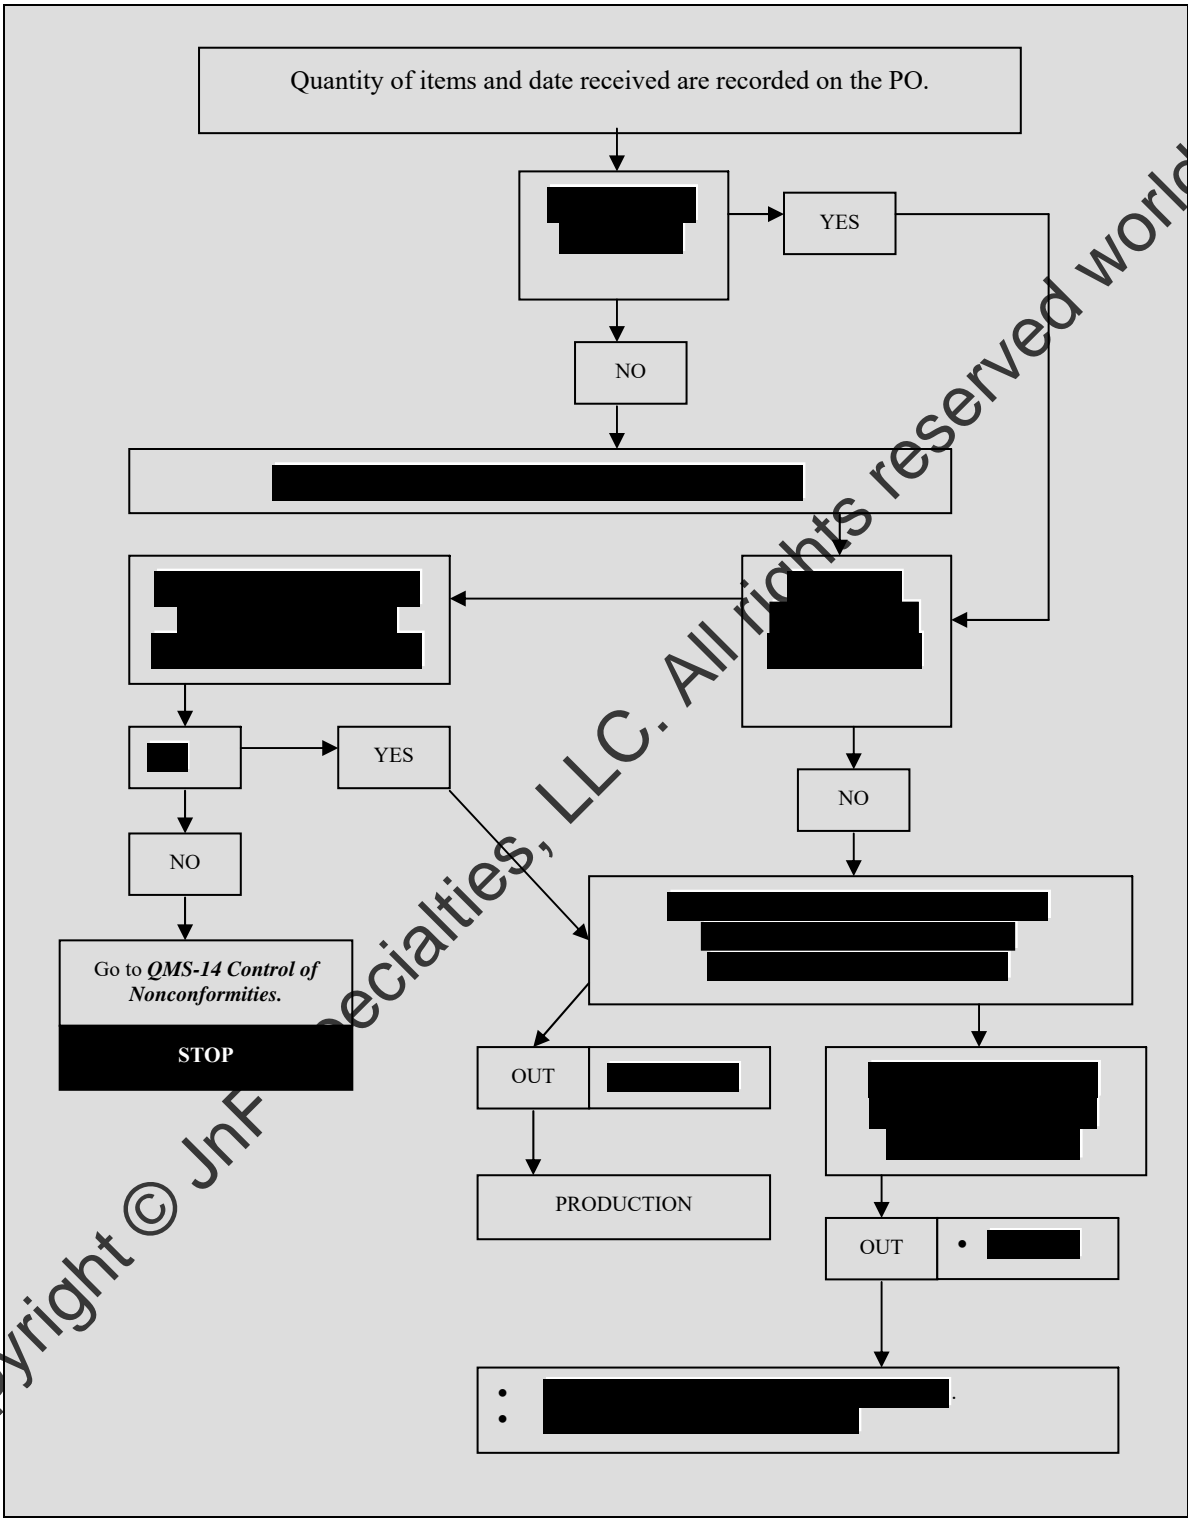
Quantity of items and date received are recorded on the PO.

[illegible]

YES

NO

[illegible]

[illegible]

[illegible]

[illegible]

YES

NO

NO

Go to ***QMS-14 Control of Nonconformities.***

**STOP**

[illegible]

OUT

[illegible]

PRODUCTION

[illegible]

OUT

• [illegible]

• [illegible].
• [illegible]

Copyright © JnF Specialties, LLC. All rights reserved world